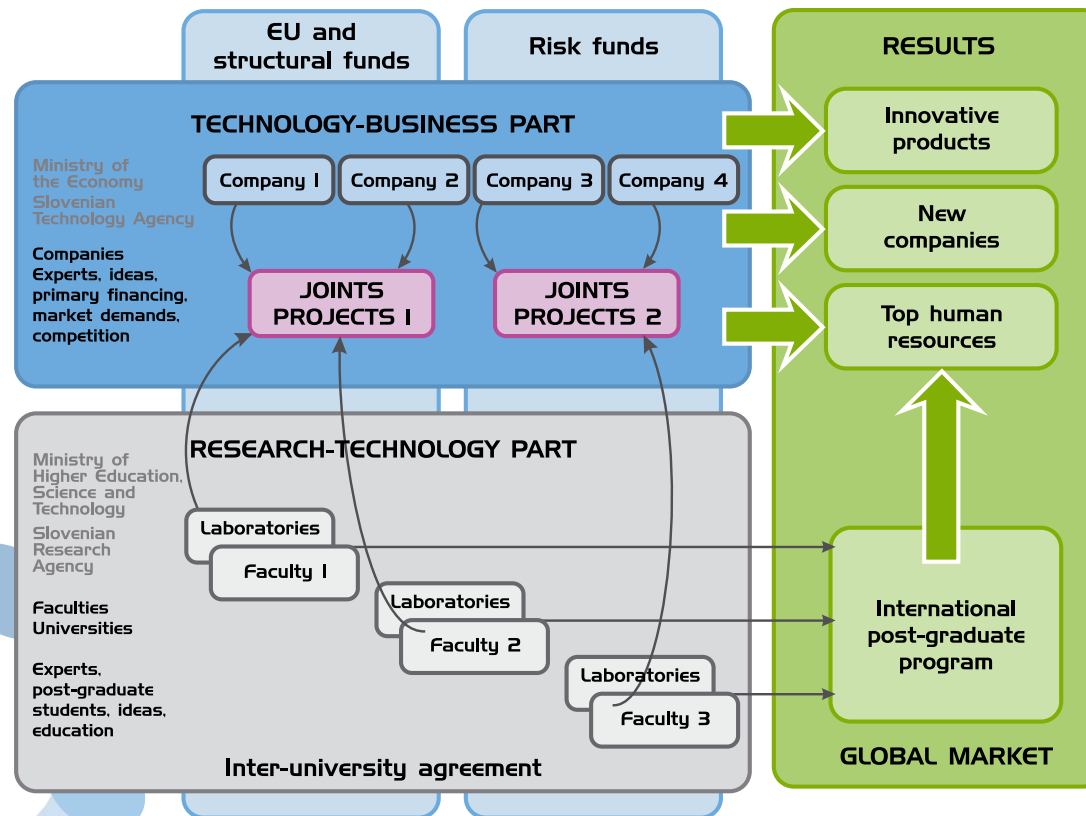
EU and structural funds

Risk funds

RESULTS

TECHNOLOGY-BUSINESS PART

Ministry of the Economy
Slovenian Technology Agency

Companies
Experts, ideas, primary financing, market demands, competition

Company 1
Company 2
Company 3
Company 4

JOINTS PROJECTS 1

JOINTS PROJECTS 2

Innovative products

New companies

Top human resources

RESEARCH-TECHNOLOGY PART

Ministry of Higher Education, Science and Technology
Slovenian Research Agency

Faculties
Universities

Experts, post-graduate students, ideas, education

Laboratories
Faculty 1
Laboratories
Faculty 2
Laboratories
Faculty 3

International post-graduate program

Inter-university agreement

GLOBAL MARKET